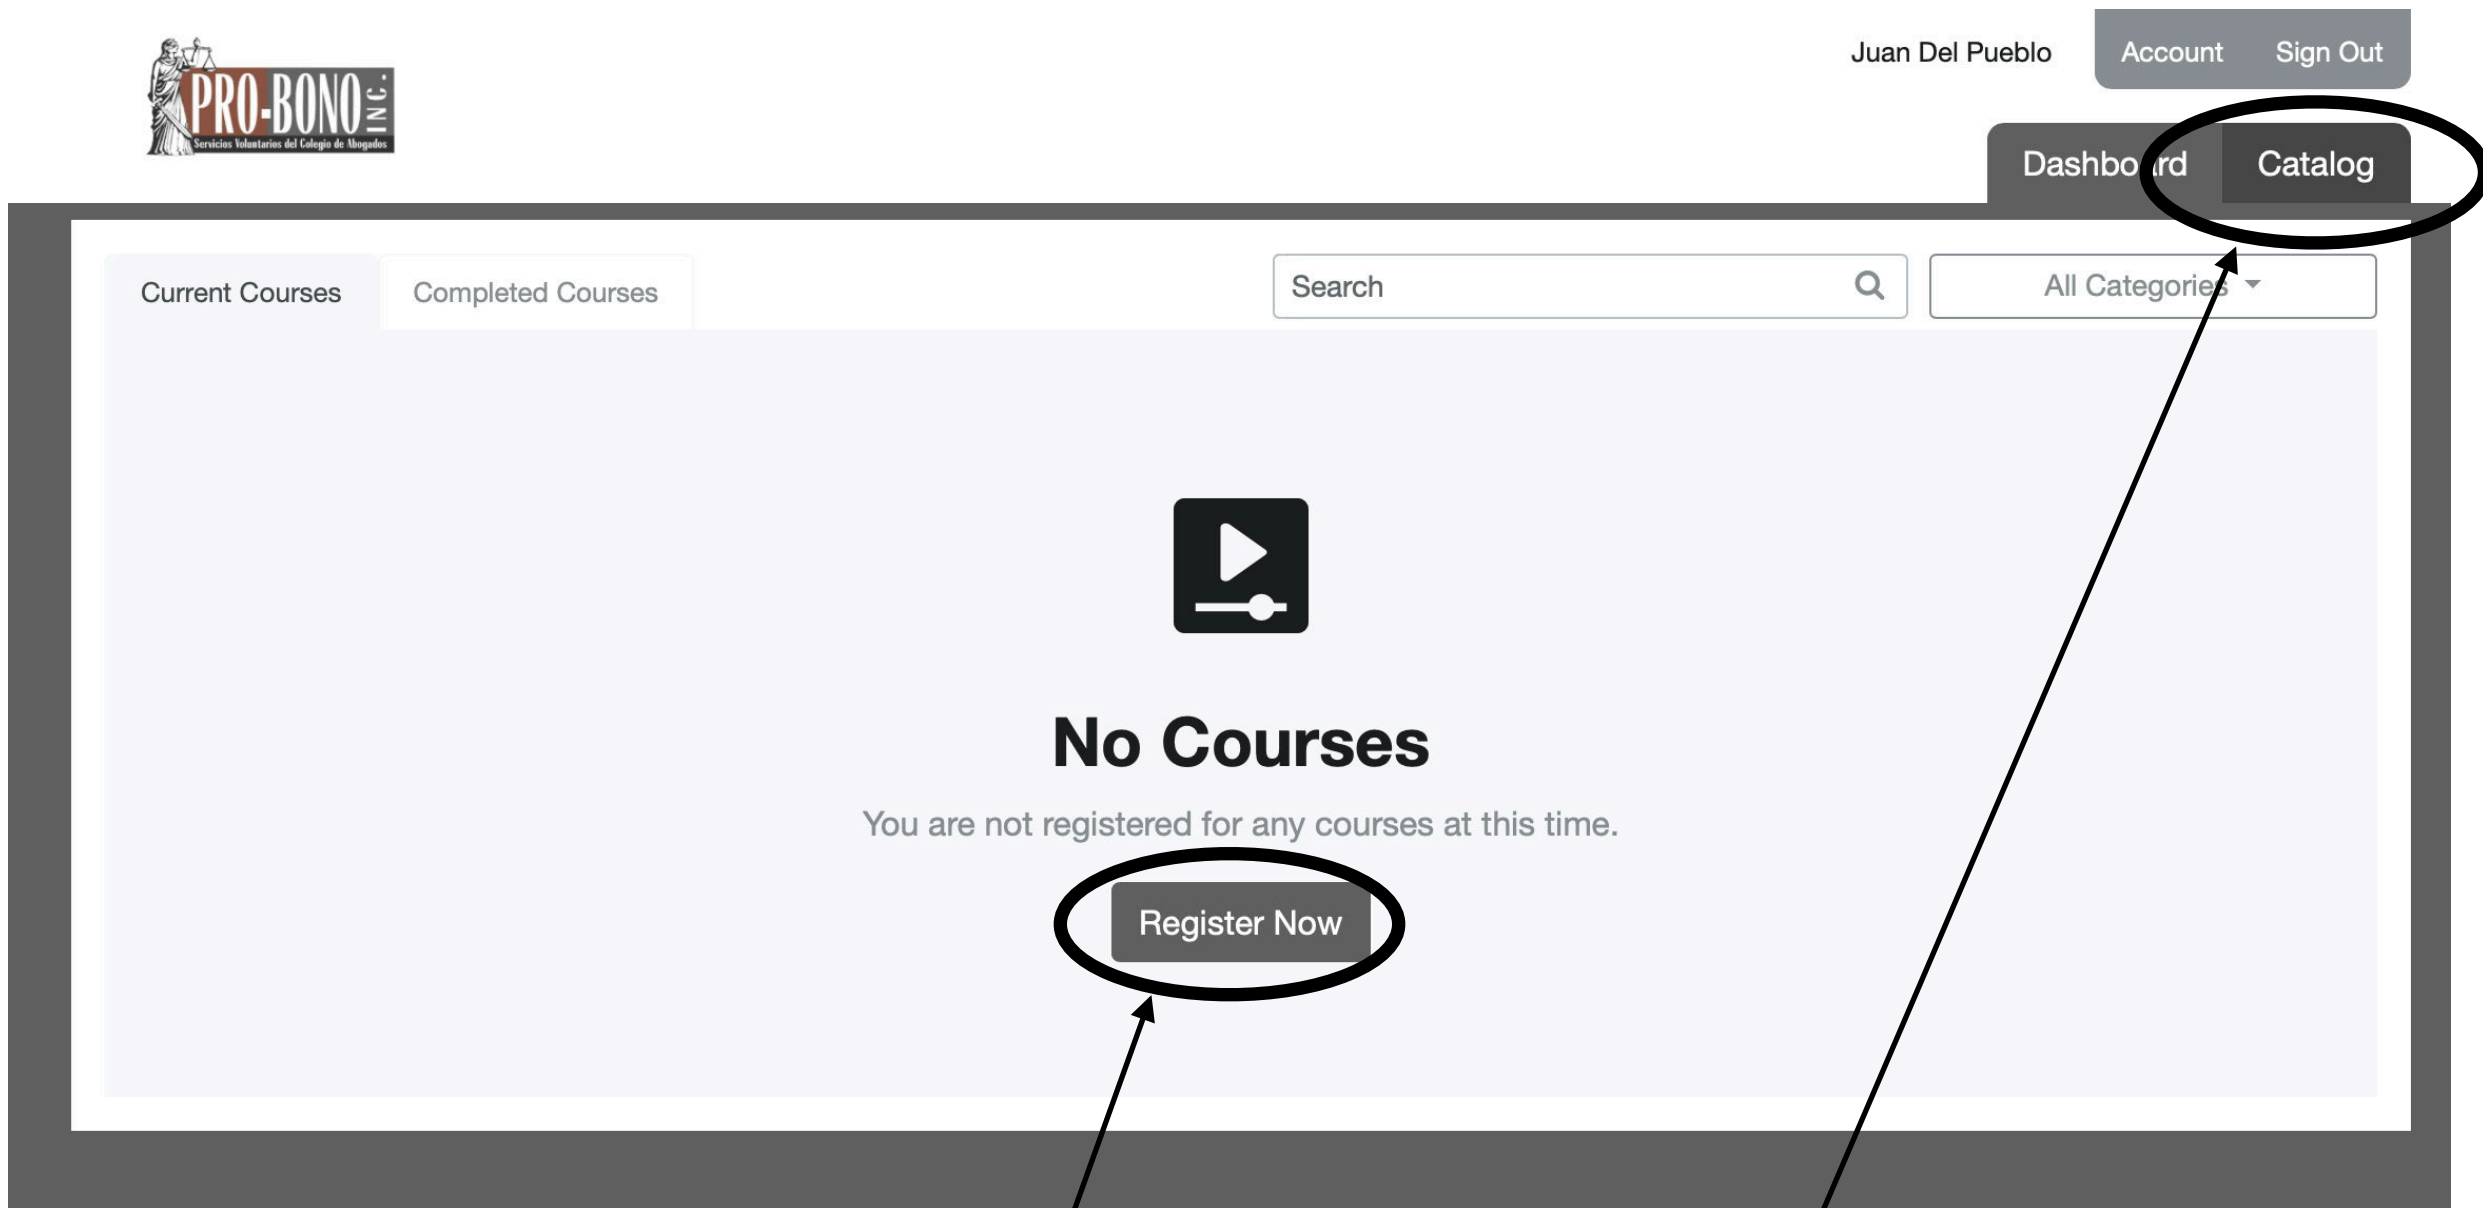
PRO-BONO INC.
Servicios Voluntarios del Colegio de Abogados

Juan Del Pueblo
Account
Sign Out

Dashboard
Catalog

Current Courses
Completed Courses

Search
All Categories

No Courses

You are not registered for any courses at this time.

Register Now